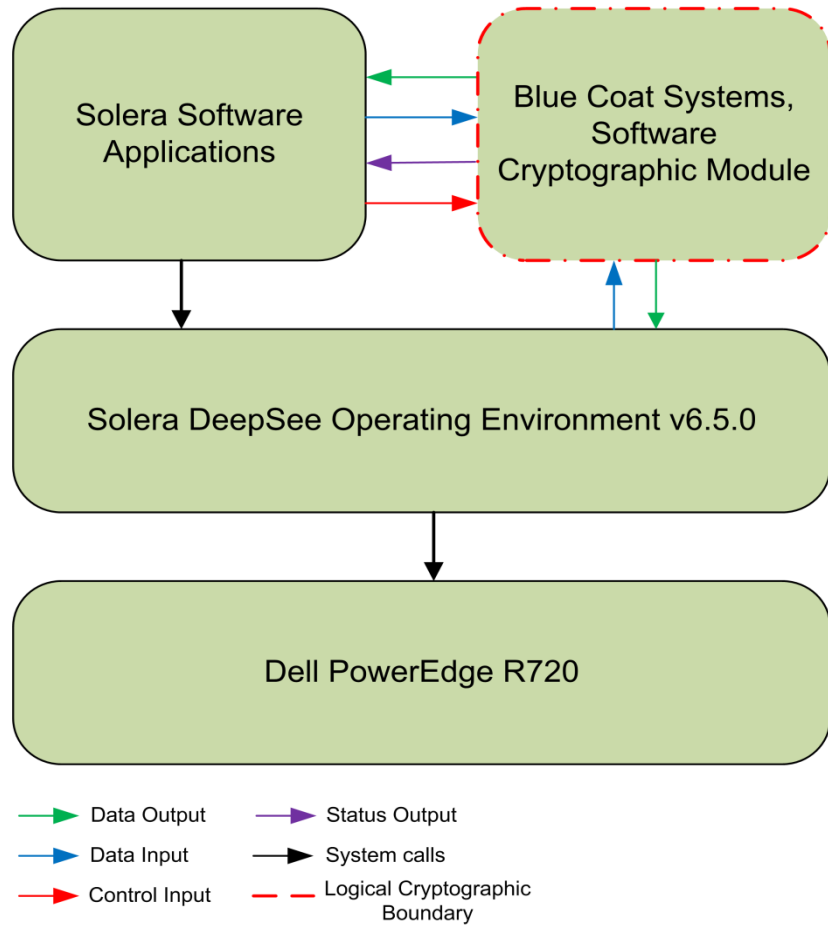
Solera Software Applications

Blue Coat Systems, Software Cryptographic Module

Solera DeepSee Operating Environment v6.5.0

Dell PowerEdge R720

Data Output
Status Output
Data Input
System calls
Control Input
Logical Cryptographic Boundary